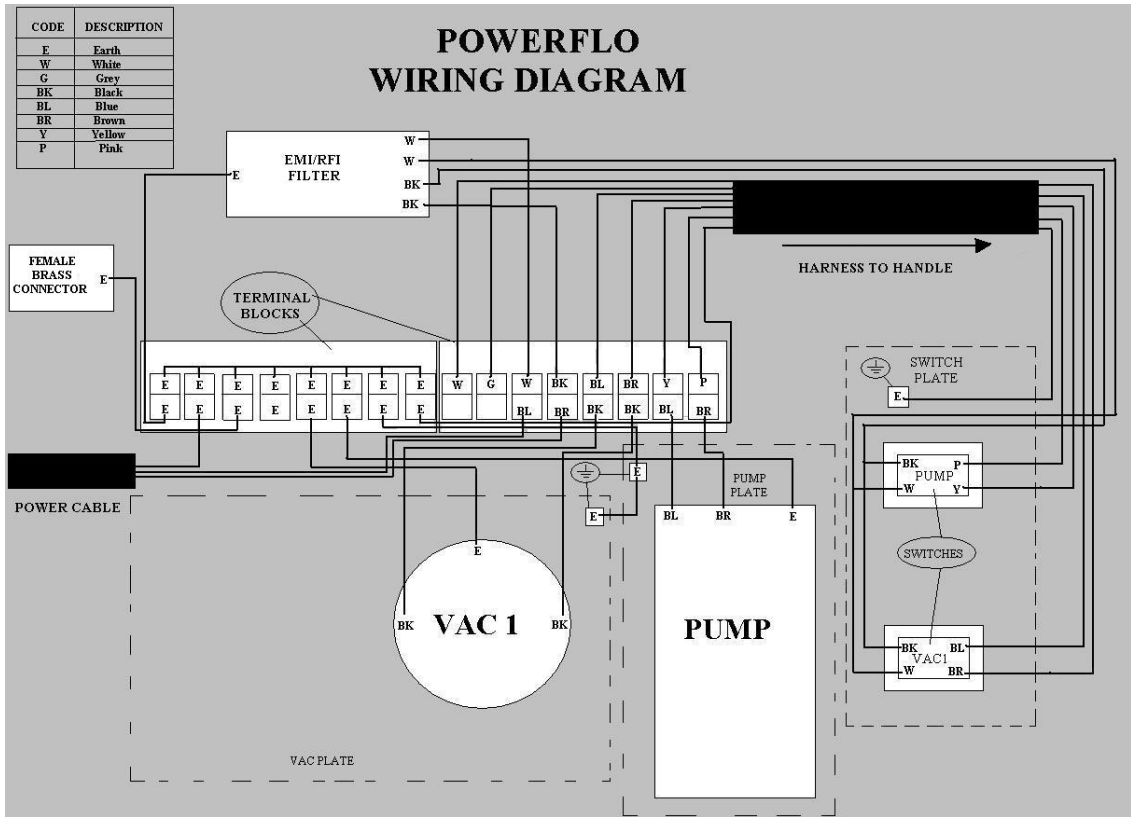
| CODE | DESCRIPTION |
|---|---|
| E | Earth |
| W | White |
| G | Grey |
| BK | Black |
| BL | Blue |
| BR | Brown |
| Y | Yellow |
| P | Pink |

POWERFLO
WIRING DIAGRAM

EMI/RFI FILTER
E
W
W
BK
BK

FEMALE BRASS CONNECTOR
E

HARNESS TO HANDLE

TERMINAL BLOCKS

E E E E E E E E
E E E E E E E E

W G W BK BL BR Y P
BL BR BK BK BL BR

SWITCH PLATE
E

POWER CABLE

E
E

PUMP PLATE
BL BR E

E

VAC 1
BK BK

PUMP

BK PUMP P
W Y

SWITCHES

BK VAC1 BL
W BR

VAC PLATE